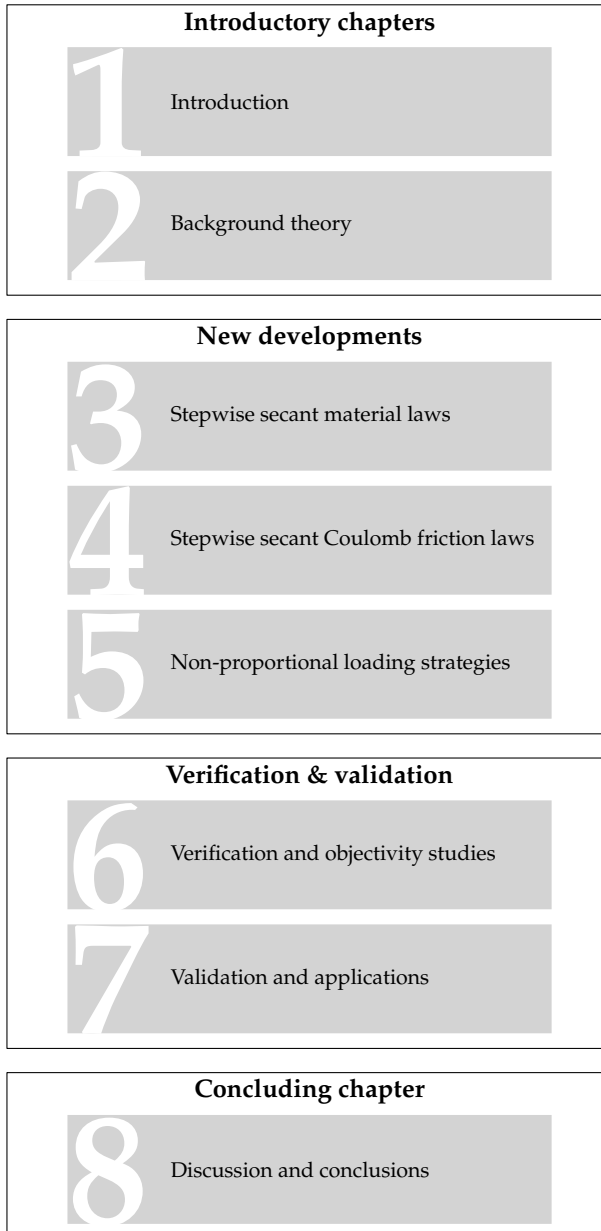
**Introductory chapters**

1 Introduction

2 Background theory

**New developments**

3 Stepwise secant material laws

4 Stepwise secant Coulomb friction laws

5 Non-proportional loading strategies

**Verification & validation**

6 Verification and objectivity studies

7 Validation and applications

**Concluding chapter**

8 Discussion and conclusions